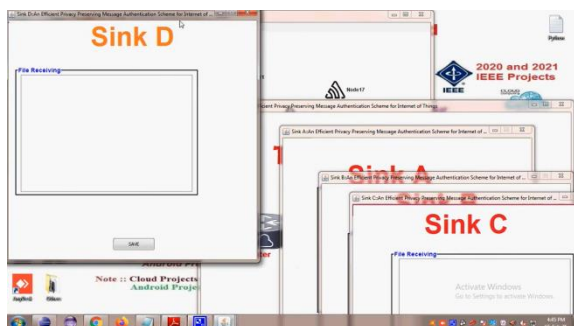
Sink D:An Efficient Privacy Preserving Message Authentication Scheme for Internet of Things

Sink D

File Receiving

SAVE

Python

Node17

2020 and 2021
IEEE Projects

IEEE

Efficient Privacy Preserving Message Authentication Scheme for Internet of Things

Sink A:An Efficient Privacy Preserving Message Authentication Scheme for Internet of ...

Sink A

Sink B:An Efficient Privacy Preserving Message Authentication Scheme for Internet of ...

Sink C:An Efficient Privacy Preserving Message Authentication Scheme for Internet of ...

Sink C

File Receiving

Activate Windows
Go to Settings to activate Windows.

Note :: Cloud Projects
Android Proje

6:01 PM